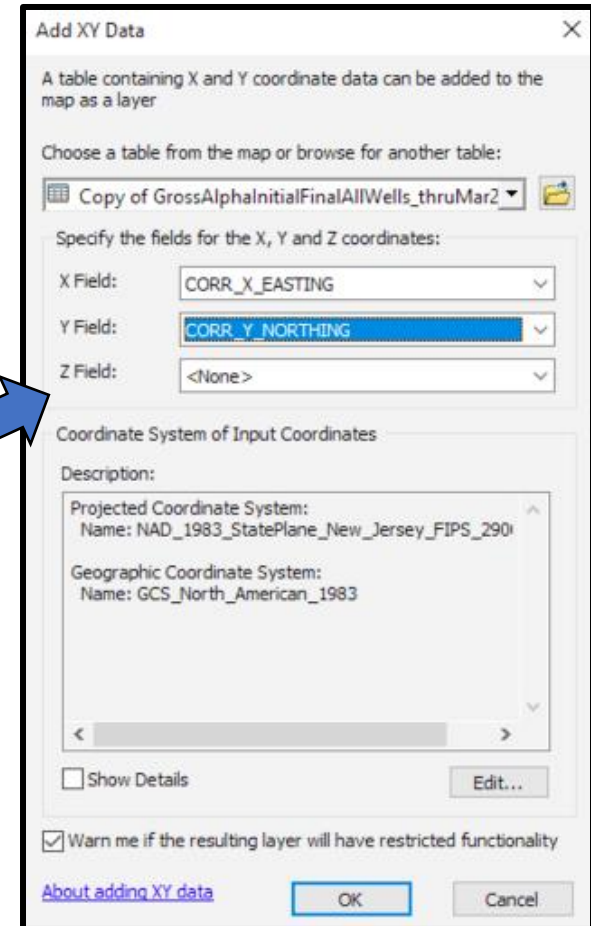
Add XY Data

×

A table containing X and Y coordinate data can be added to the map as a layer

Choose a table from the map or browse for another table:

Copy of GrossAlphaInitialFinalAllWells_thruMar2

Specify the fields for the X, Y and Z coordinates:

X Field: CORR_X_EASTING

Y Field: CORR_Y_NORTHING

Z Field: <None>

Coordinate System of Input Coordinates

Description:

Projected Coordinate System:
Name: NAD_1983_StatePlane_New_Jersey_FIPS_290

Geographic Coordinate System:
Name: GCS_North_American_1983

Show Details

Edit...

Warn me if the resulting layer will have restricted functionality

About adding XY data

OK

Cancel